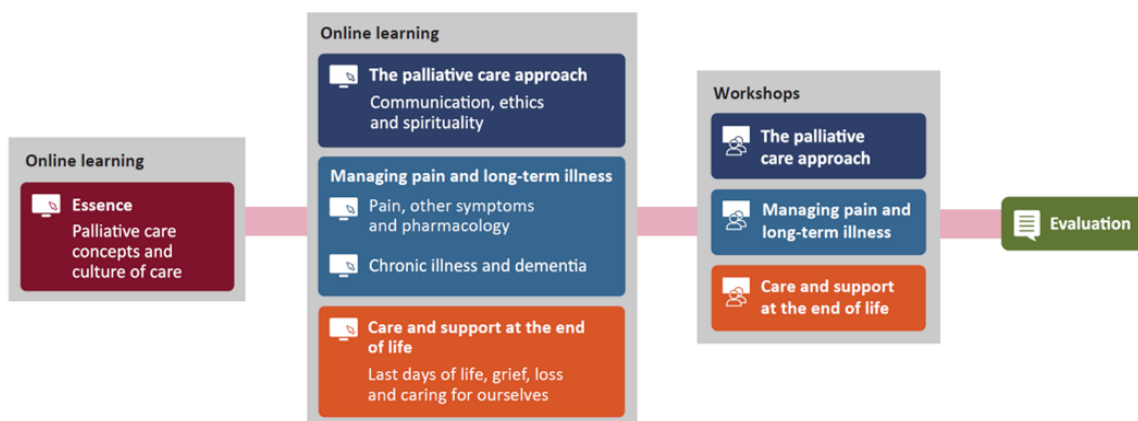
Online learning

Essence
Palliative care concepts and culture of care

Online learning

The palliative care approach
Communication, ethics and spirituality

Managing pain and long-term illness
Pain, other symptoms and pharmacology
Chronic illness and dementia

Care and support at the end of life
Last days of life, grief, loss and caring for ourselves

Workshops

The palliative care approach

Managing pain and long-term illness

Care and support at the end of life

Evaluation